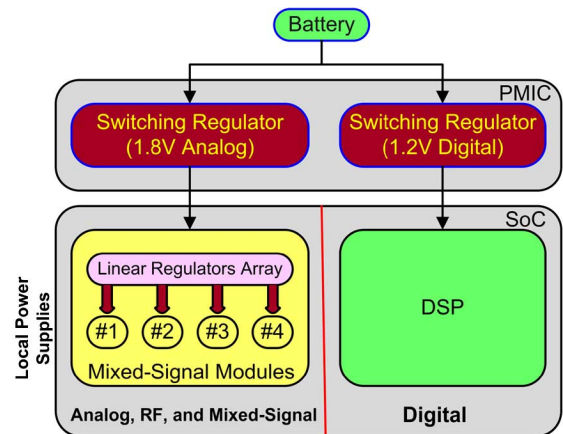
Battery

PMIC

Switching Regulator (1.8V Analog)

Switching Regulator (1.2V Digital)

SoC

Local Power Supplies

Linear Regulators Array

#1 #2 #3 #4

Mixed-Signal Modules

DSP

Analog, RF, and Mixed-Signal

Digital